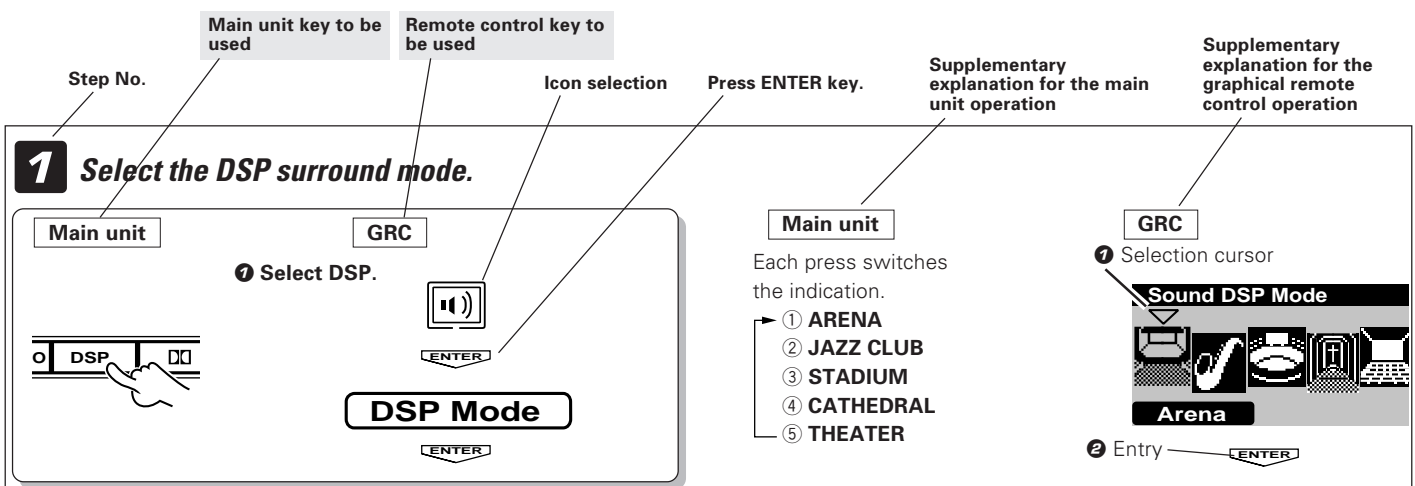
Main unit key to be used

Remote control key to be used

Step No.

Icon selection

Press ENTER key.

Supplementary explanation for the main unit operation

Supplementary explanation for the graphical remote control operation

1 Select the DSP surround mode.

Main unit

GRC

❶ Select DSP.

O DSP ᗡᗞ

ENTER

DSP Mode

ENTER

Main unit

Each press switches the indication.

① ARENA
② JAZZ CLUB
③ STADIUM
④ CATHEDRAL
⑤ THEATER

GRC

❶ Selection cursor

Sound DSP Mode

Arena

❷ Entry ENTER